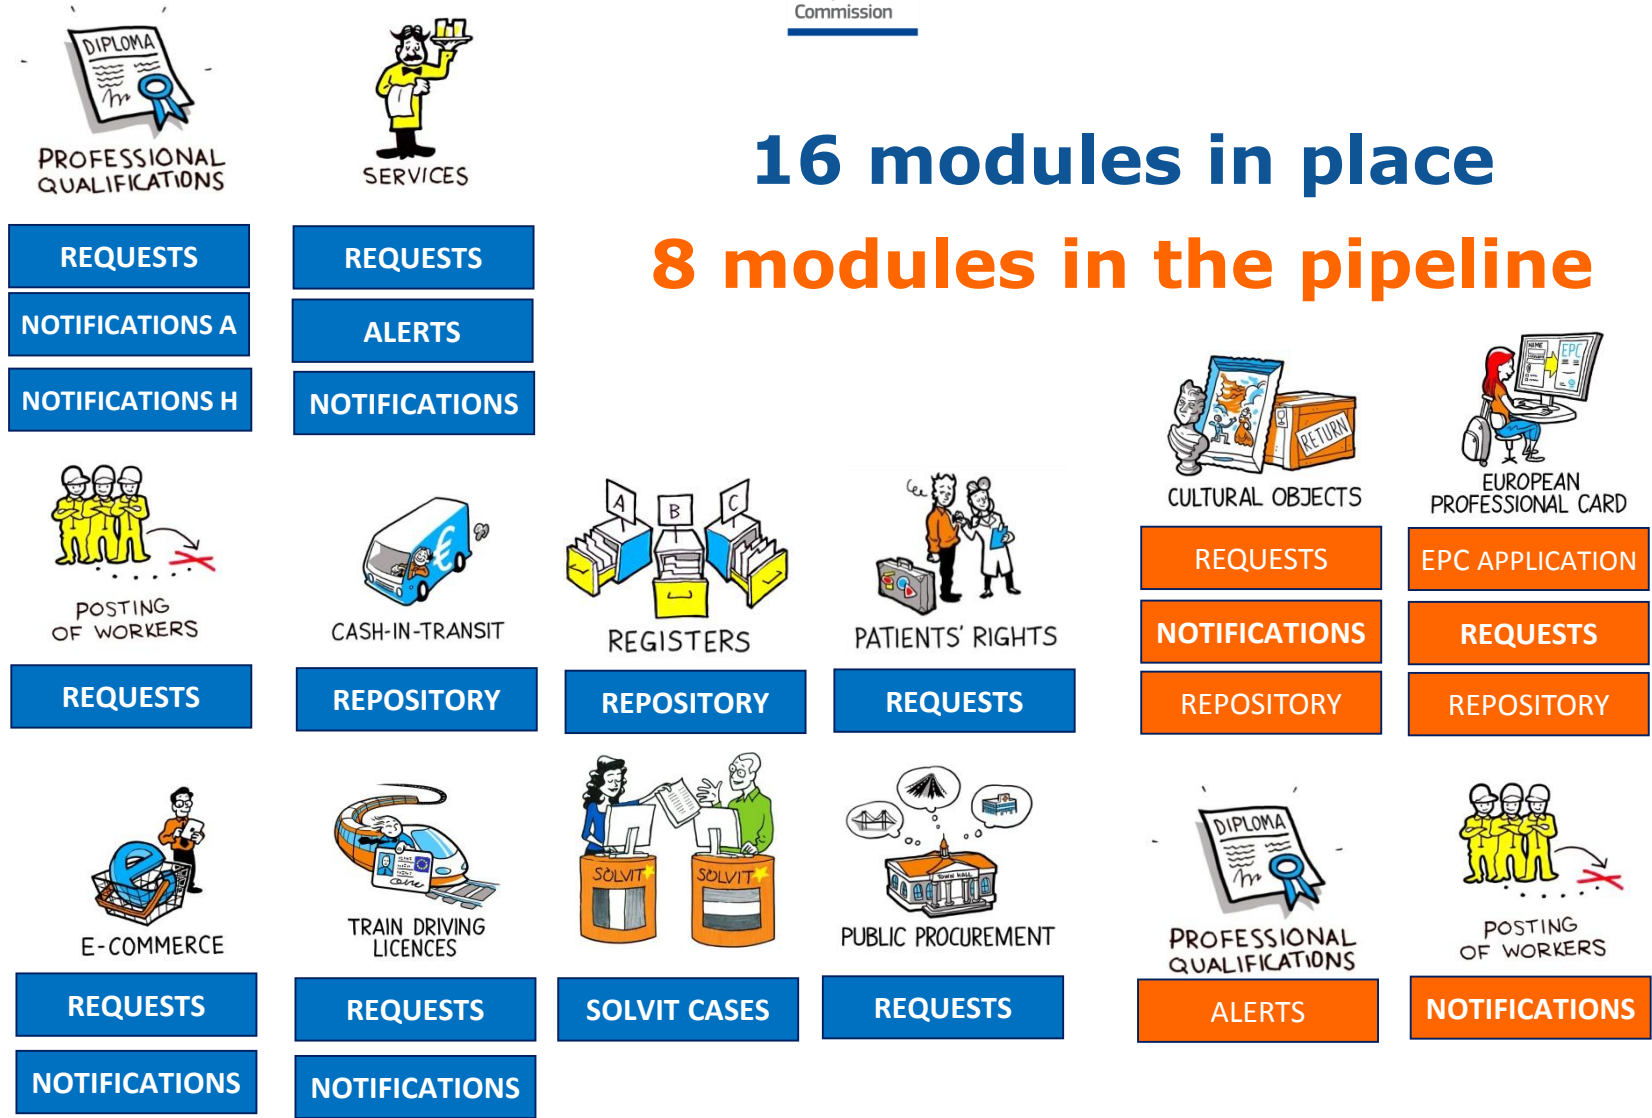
Commission

16 modules in place

8 modules in the pipeline

DIPLOMA

PROFESSIONAL QUALIFICATIONS

REQUESTS

NOTIFICATIONS A

NOTIFICATIONS H

SERVICES

REQUESTS

ALERTS

NOTIFICATIONS

RETURN

CULTURAL OBJECTS

REQUESTS

NOTIFICATIONS

REPOSITORY

EPC

EUROPEAN PROFESSIONAL CARD

EPC APPLICATION

REQUESTS

REPOSITORY

POSTING OF WORKERS

REQUESTS

CASH-IN-TRANSIT

REPOSITORY

A B C

REGISTERS

REPOSITORY

PATIENTS' RIGHTS

REQUESTS

E-COMMERCE

REQUESTS

NOTIFICATIONS

TRAIN DRIVING LICENCES

REQUESTS

NOTIFICATIONS

SOLVIT SOLVIT

SOLVIT CASES

TOWN HALL

PUBLIC PROCUREMENT

REQUESTS

DIPLOMA

PROFESSIONAL QUALIFICATIONS

ALERTS

POSTING OF WORKERS

NOTIFICATIONS